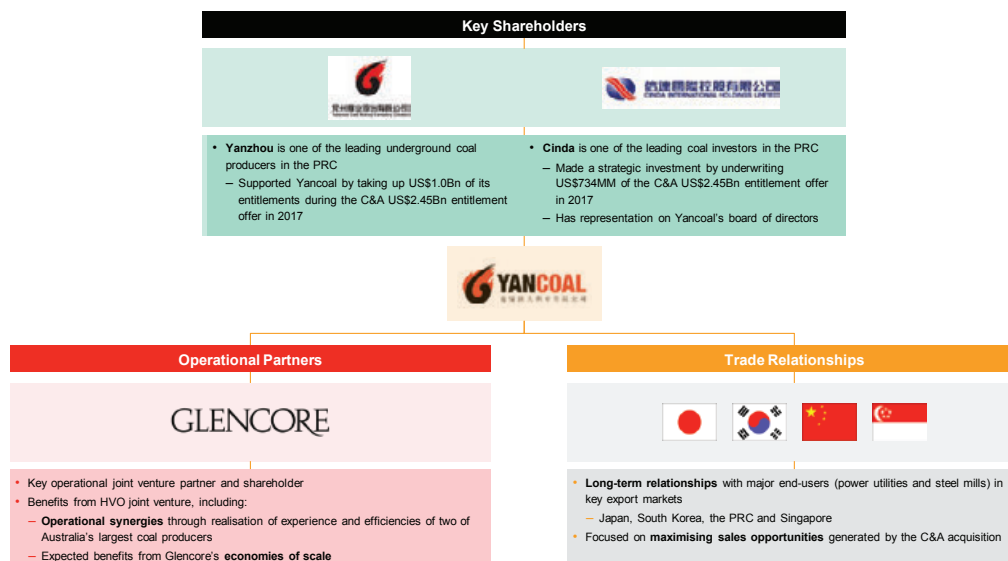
Key Shareholders

兖州煤业股份有限公司
Yanzhou Coal Mining Company Limited

信达国际控股有限公司
CINDA INTERNATIONAL HOLDINGS LIMITED

• **Yanzhou** is one of the leading underground coal producers in the PRC
– Supported Yancoal by taking up US$1.0Bn of its entitlements during the C&A US$2.45Bn entitlement offer in 2017

• **Cinda** is one of the leading coal investors in the PRC
– Made a strategic investment by underwriting US$734MM of the C&A US$2.45Bn entitlement offer in 2017
– Has representation on Yancoal's board of directors

YANCOAL
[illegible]

Operational Partners

GLENCORE

• Key operational joint venture partner and shareholder
• Benefits from HVO joint venture, including:
– **Operational synergies** through realisation of experience and efficiencies of two of Australia's largest coal producers
– Expected benefits from Glencore's **economies of scale**

Trade Relationships

• **Long-term relationships** with major end-users (power utilities and steel mills) in key export markets
– Japan, South Korea, the PRC and Singapore
• Focused on **maximising sales opportunities** generated by the C&A acquisition